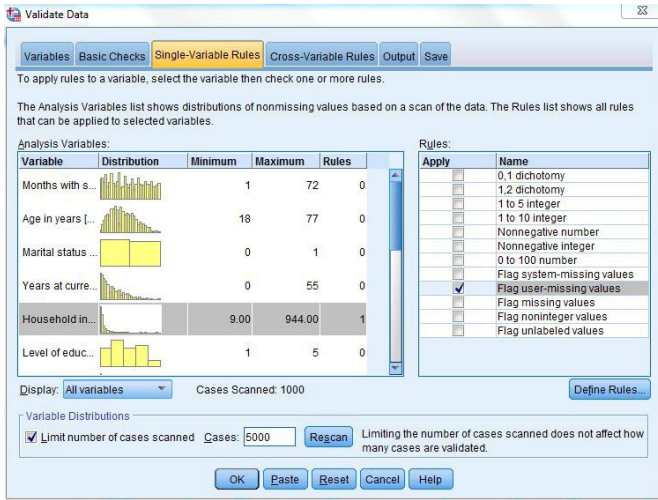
Validate Data

Variables | Basic Checks | Single-Variable Rules | Cross-Variable Rules | Output | Save

To apply rules to a variable, select the variable then check one or more rules.

The Analysis Variables list shows distributions of nonmissing values based on a scan of the data. The Rules list shows all rules that can be applied to selected variables.

Analysis Variables:

| Variable | Distribution | Minimum | Maximum | Rules |
|---|---|---|---|---|
| Months with s... | | 1 | 72 | 0 |
| Age in years [... | | 18 | 77 | 0 |
| Marital status ... | | 0 | 1 | 0 |
| Years at curre... | | 0 | 55 | 0 |
| Household in... | | 9.00 | 944.00 | 1 |
| Level of educ... | | 1 | 5 | 0 |

Rules:

| Apply | Name |
|---|---|
| ☐ | 0,1 dichotomy |
| ☐ | 1,2 dichotomy |
| ☐ | 1 to 5 integer |
| ☐ | 1 to 10 integer |
| ☐ | Nonnegative number |
| ☐ | Nonnegative integer |
| ☐ | 0 to 100 number |
| ☐ | Flag system-missing values |
| ☑ | Flag user-missing values |
| ☐ | Flag missing values |
| ☐ | Flag noninteger values |
| ☐ | Flag unlabeled values |

Display: All variables    Cases Scanned: 1000    Define Rules...

Variable Distributions
☑ Limit number of cases scanned  Cases: 5000  Rescan  Limiting the number of cases scanned does not affect how many cases are validated.

OK  Paste  Reset  Cancel  Help